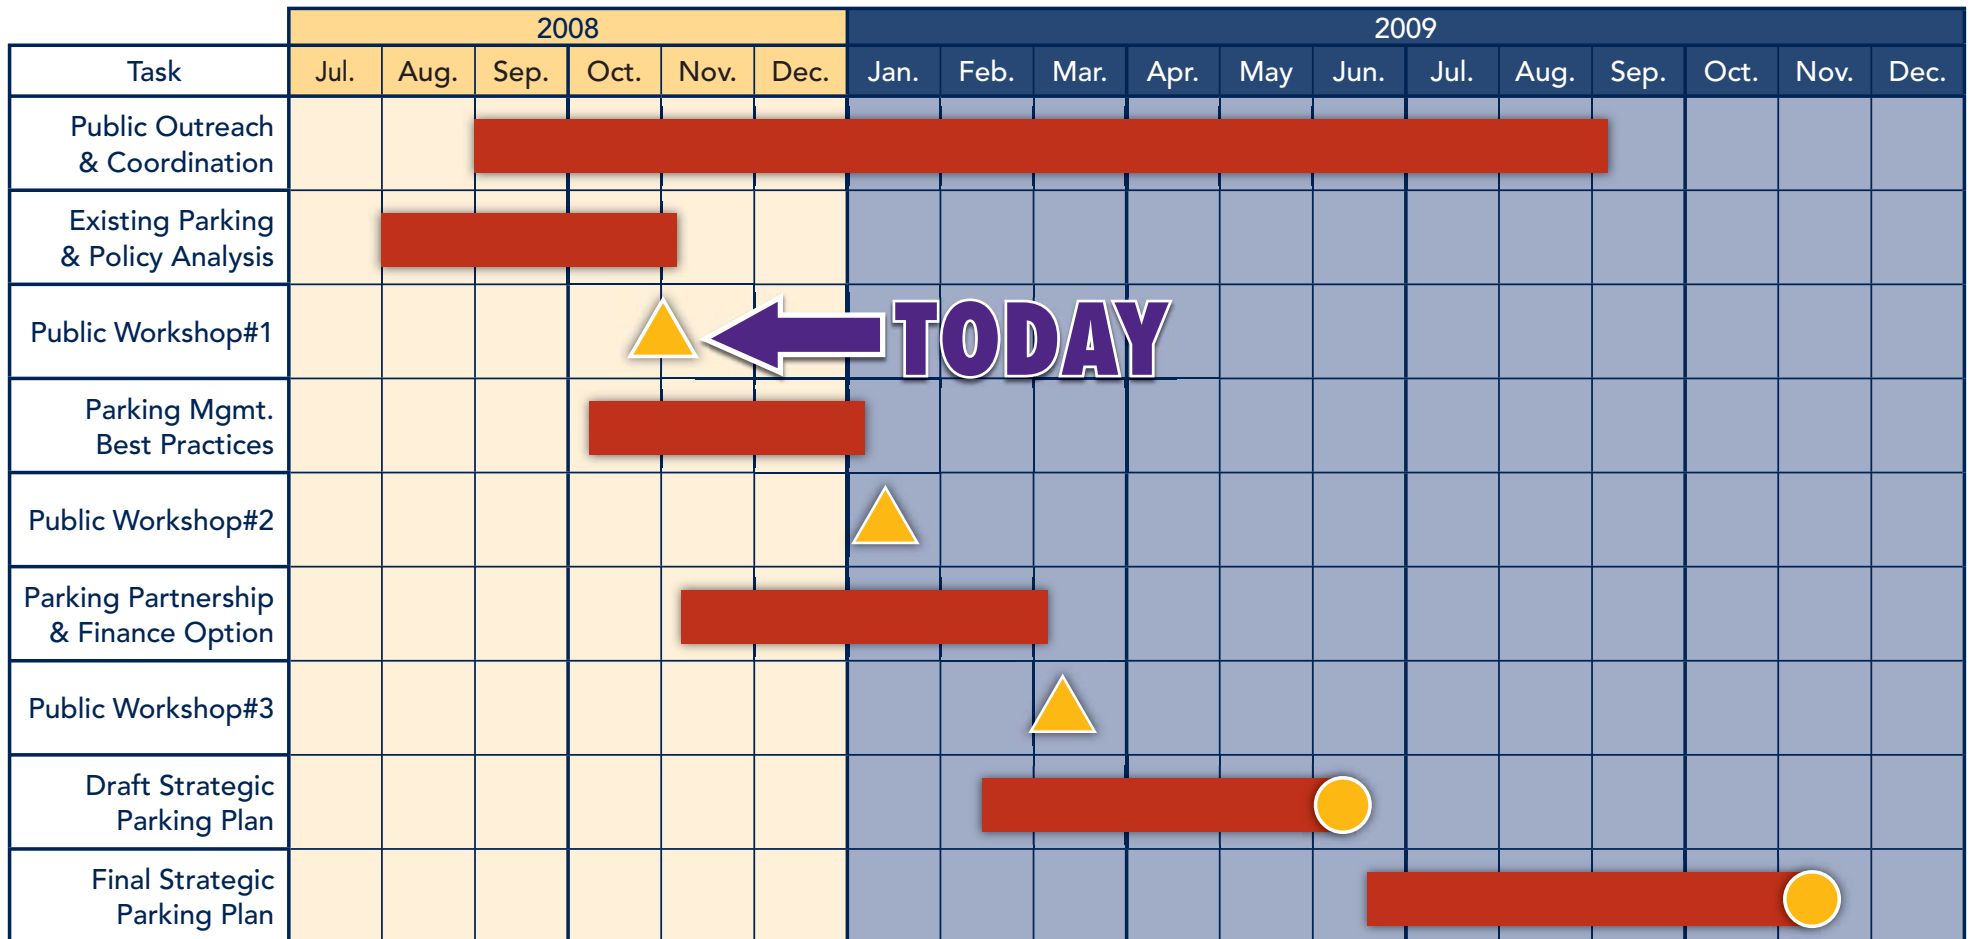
| | 2008 | | | | | | 2009 | | | | | | | | | | | |
|---|---|---|---|---|---|---|---|---|---|---|---|---|---|---|---|---|---|---|
| Task | Jul. | Aug. | Sep. | Oct. | Nov. | Dec. | Jan. | Feb. | Mar. | Apr. | May | Jun. | Jul. | Aug. | Sep. | Oct. | Nov. | Dec. |
| Public Outreach & Coordination | | | | | | | | | | | | | | | | | | |
| Existing Parking & Policy Analysis | | | | | | | | | | | | | | | | | | |
| Public Workshop#1 | | | | | | | | | | | | | | | | | | |
| Parking Mgmt. Best Practices | | | | | | | | | | | | | | | | | | |
| Public Workshop#2 | | | | | | | | | | | | | | | | | | |
| Parking Partnership & Finance Option | | | | | | | | | | | | | | | | | | |
| Public Workshop#3 | | | | | | | | | | | | | | | | | | |
| Draft Strategic Parking Plan | | | | | | | | | | | | | | | | | | |
| Final Strategic Parking Plan | | | | | | | | | | | | | | | | | | |

TODAY